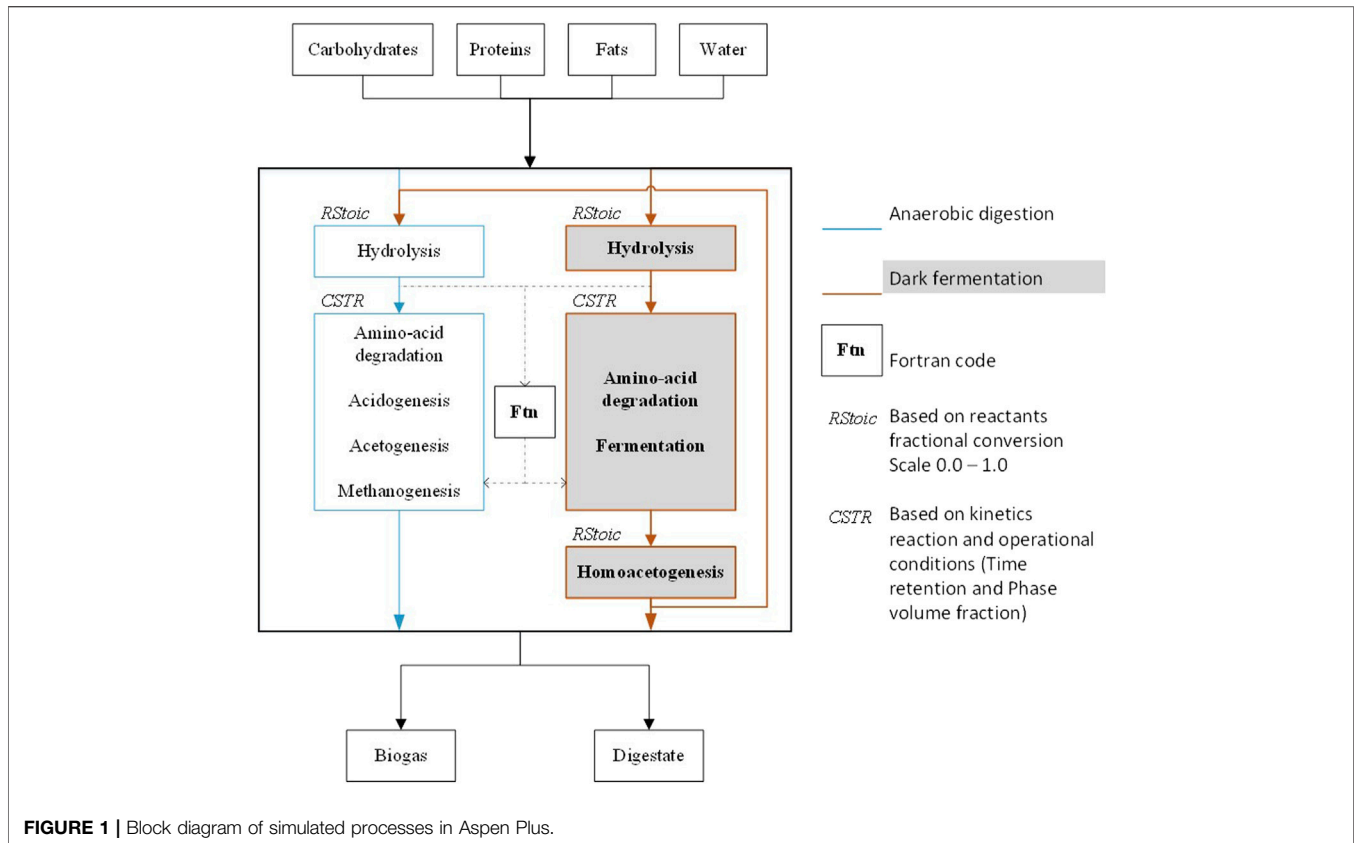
Carbohydrates

Proteins

Fats

Water

RStoic

Hydrolysis

CSTR

Amino-acid degradation

Acidogenesis

Acetogenesis

Methanogenesis

Ftn

RStoic

Hydrolysis

CSTR

Amino-acid degradation

Fermentation

RStoic

Homoacetogenesis

Anaerobic digestion

Dark fermentation

Ftn Fortran code

RStoic Based on reactants fractional conversion Scale 0.0 – 1.0

CSTR Based on kinetics reaction and operational conditions (Time retention and Phase volume fraction)

Biogas

Digestate

FIGURE 1 | Block diagram of simulated processes in Aspen Plus.